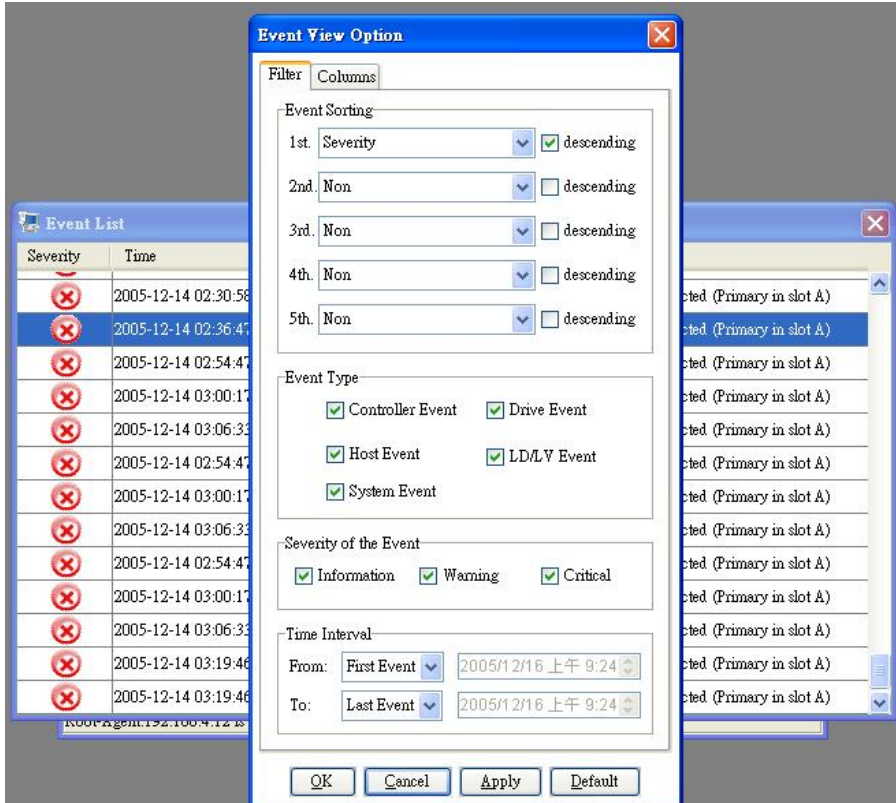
Event View Option

Filter | Columns

Event Sorting
1st. Severity ☑ descending
2nd. Non ☐ descending
3rd. Non ☐ descending
4th. Non ☐ descending
5th. Non ☐ descending

Event Type
☑ Controller Event ☑ Drive Event
☑ Host Event ☑ LD/LV Event
☑ System Event

Severity of the Event
☑ Information ☑ Warning ☑ Critical

Time Interval
From: First Event 2005/12/16 上午 9:24
To: Last Event 2005/12/16 上午 9:24

OK Cancel Apply Default

Event List

| Severity | Time | |
|---|---|---|
| | 2005-12-14 02:30:58 | cted (Primary in slot A) |
| | 2005-12-14 02:36:47 | cted (Primary in slot A) |
| | 2005-12-14 02:54:47 | cted (Primary in slot A) |
| | 2005-12-14 03:00:17 | cted (Primary in slot A) |
| | 2005-12-14 03:06:33 | cted (Primary in slot A) |
| | 2005-12-14 02:54:47 | cted (Primary in slot A) |
| | 2005-12-14 03:00:17 | cted (Primary in slot A) |
| | 2005-12-14 03:06:33 | cted (Primary in slot A) |
| | 2005-12-14 02:54:47 | cted (Primary in slot A) |
| | 2005-12-14 03:00:17 | cted (Primary in slot A) |
| | 2005-12-14 03:06:33 | cted (Primary in slot A) |
| | 2005-12-14 03:19:46 | cted (Primary in slot A) |
| | 2005-12-14 03:19:46 | cted (Primary in slot A) |

Root Agent:192.168.4.12 is